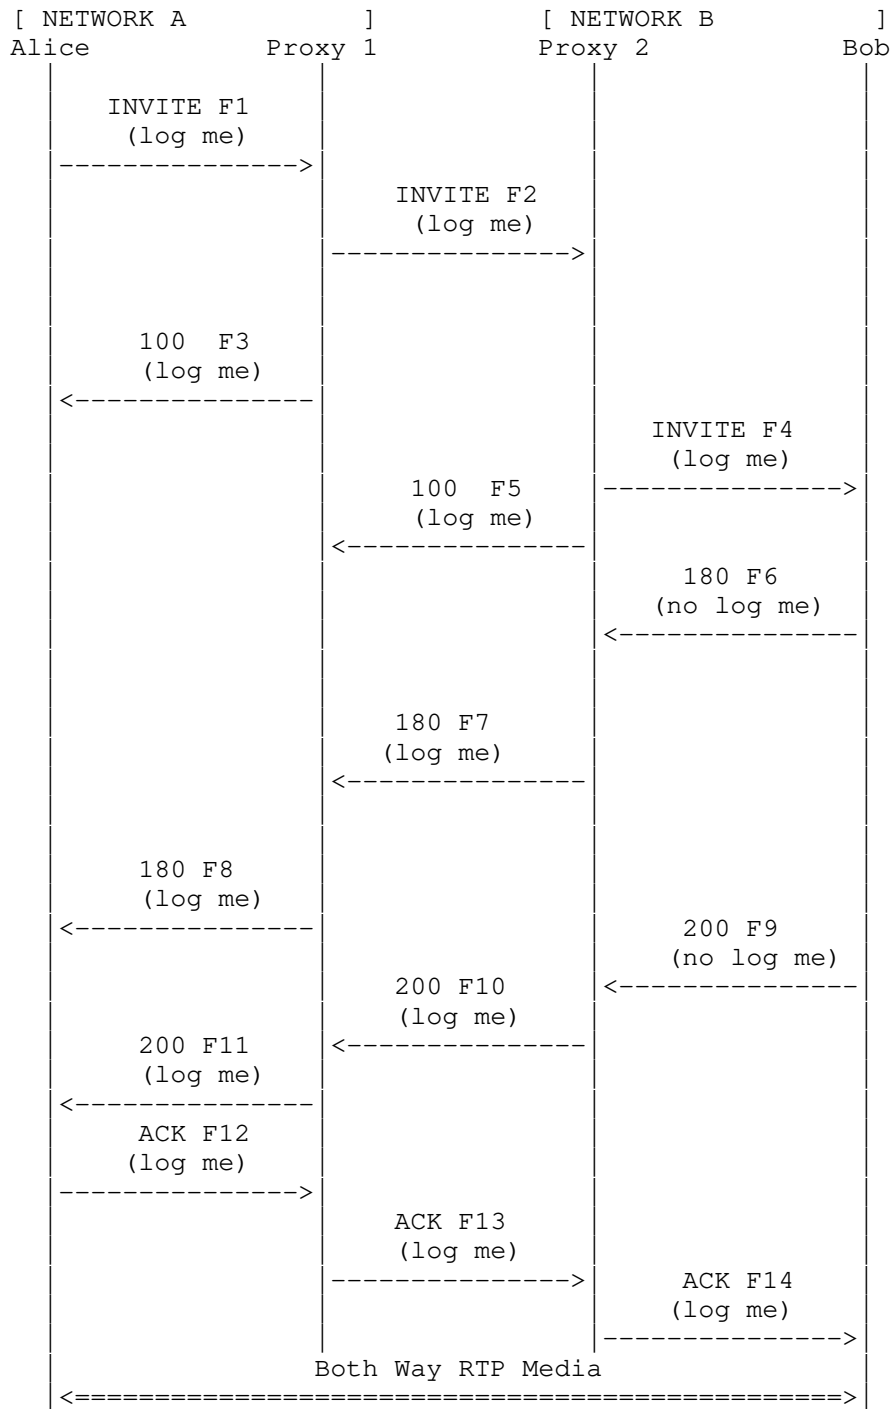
[ NETWORK A ] [ NETWORK B ]
Alice Proxy 1 Proxy 2 Bob

INVITE F1
(log me)
--------------->

INVITE F2
(log me)
--------------->

100 F3
(log me)
<---------------

INVITE F4
(log me)
--------------->

100 F5
(log me)
<---------------

180 F6
(no log me)
<---------------

180 F7
(log me)
<---------------

180 F8
(log me)
<---------------

200 F9
(no log me)
<---------------

200 F10
(log me)
<---------------

200 F11
(log me)
<---------------

ACK F12
(log me)
--------------->

ACK F13
(log me)
--------------->

ACK F14
(log me)
--------------->

Both Way RTP Media
<=================================================>